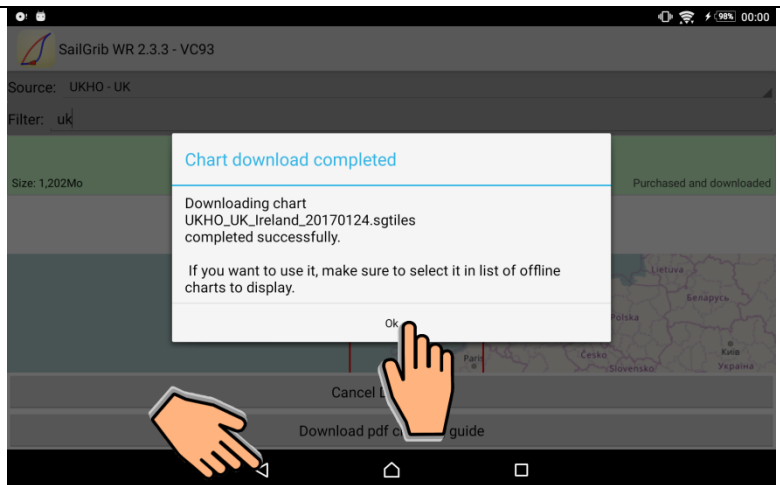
98% 00:00

SailGrib WR 2.3.3 - VC93

Source: UKHO - UK

Filter: uk

Size: 1,202Mo

Purchased and downloaded

Chart download completed

Downloading chart UKHO_UK_Ireland_20170124.sgtiles completed successfully.

If you want to use it, make sure to select it in list of offline charts to display.

Ok

Lietuva
Беларусь
Polska
Paris
Česko
Київ
Slovensko
Україна

Cancel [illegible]

Download pdf c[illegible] guide